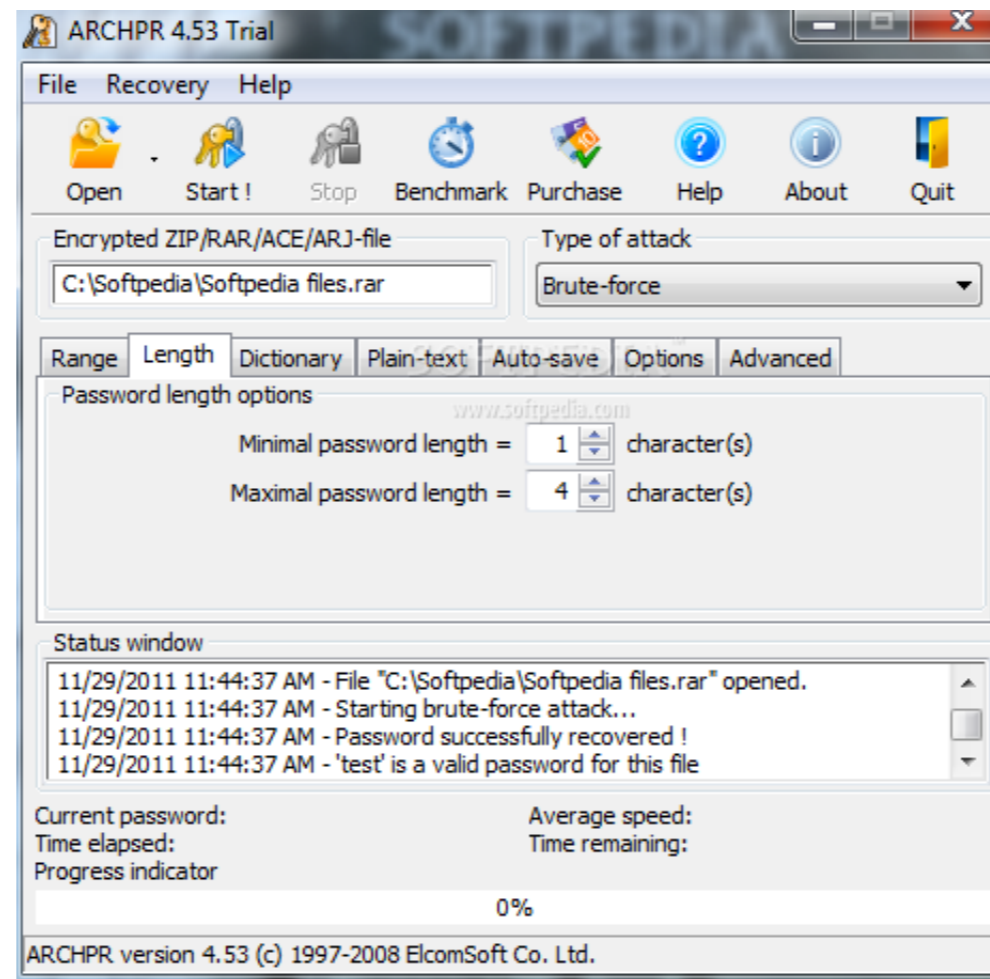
ARCHPR 4.53 Trial

SOFTPEDIA

File Recovery Help

Open Start ! Stop Benchmark Purchase Help About Quit

Encrypted ZIP/RAR/ACE/ARJ-file
C:\Softpedia\Softpedia files.rar

Type of attack
Brute-force

Range Length Dictionary Plain-text Auto-save Options Advanced

Password length options

www.softpedia.com

Minimal password length = 1 character(s)
Maximal password length = 4 character(s)

Status window
11/29/2011 11:44:37 AM - File "C:\Softpedia\Softpedia files.rar" opened.
11/29/2011 11:44:37 AM - Starting brute-force attack...
11/29/2011 11:44:37 AM - Password successfully recovered !
11/29/2011 11:44:37 AM - 'test' is a valid password for this file

Current password:
Time elapsed:
Progress indicator
Average speed:
Time remaining:

0%

ARCHPR version 4.53 (c) 1997-2008 ElcomSoft Co. Ltd.